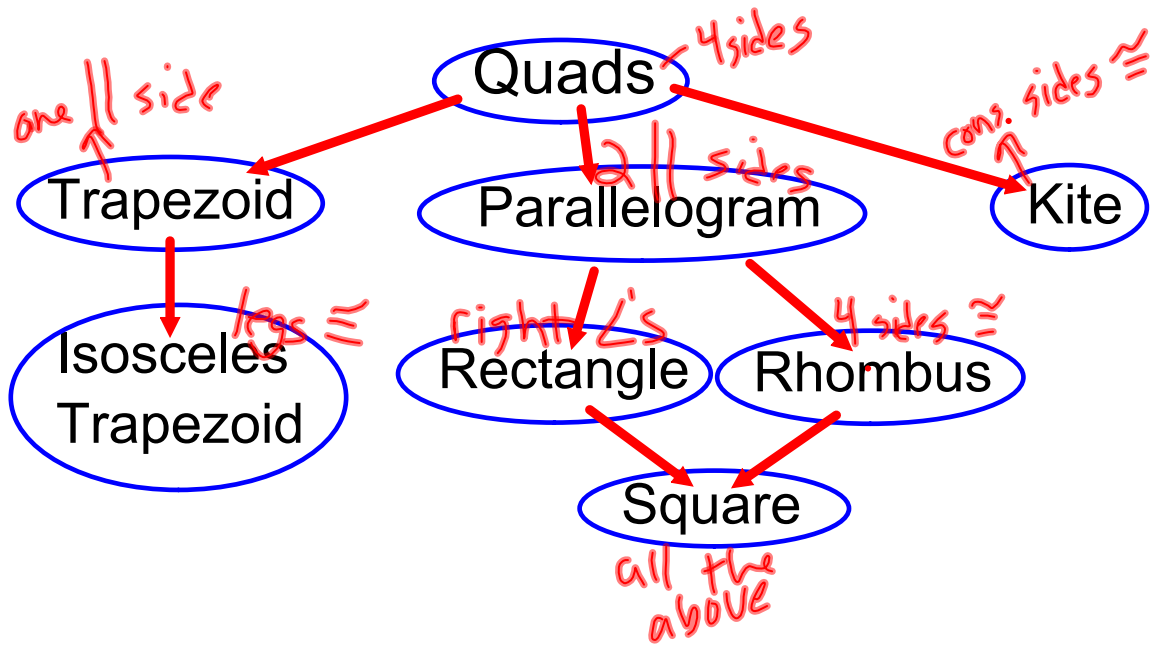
Quads - 4 sides

one $\parallel$ side

Trapezoid

2 $\parallel$ sides

Parallelogram

cons. sides $\cong$

Kite

legs $\cong$

Isosceles Trapezoid

right $\angle$'s

Rectangle

4 sides $\cong$

Rhombus

Square

all the above